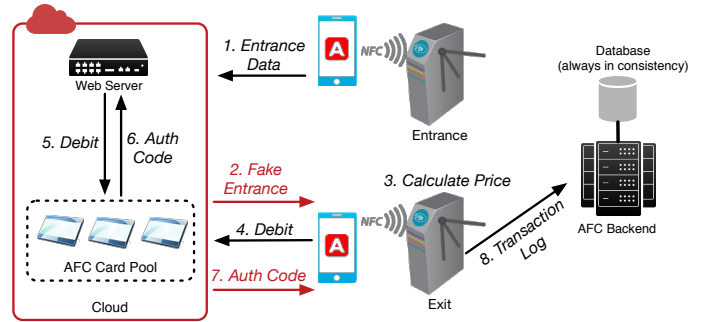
Web Server

1. Entrance Data

NFC

Entrance

Database (always in consistency)

5. Debit

6. Auth Code

2. Fake Entrance

3. Calculate Price

AFC Card Pool

4. Debit

NFC

8. Transaction Log

AFC Backend

7. Auth Code

Cloud

Exit